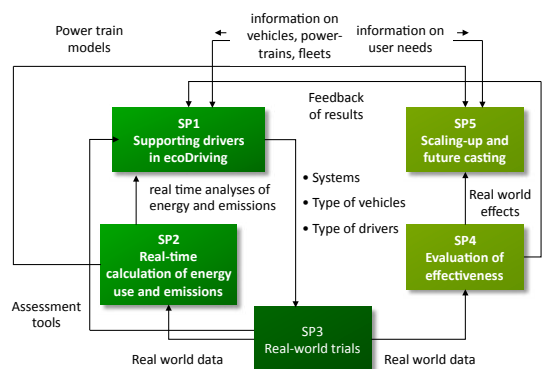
Power train models

information on vehicles, power-trains, fleets

information on user needs

Feedback of results

SP1
Supporting drivers in ecoDriving

SP5
Scaling-up and future casting

real time analyses of energy and emissions

• Systems
• Type of vehicles
• Type of drivers

Real world effects

SP2
Real-time calculation of energy use and emissions

SP4
Evaluation of effectiveness

Assessment tools

SP3
Real-world trials

Real world data

Real world data